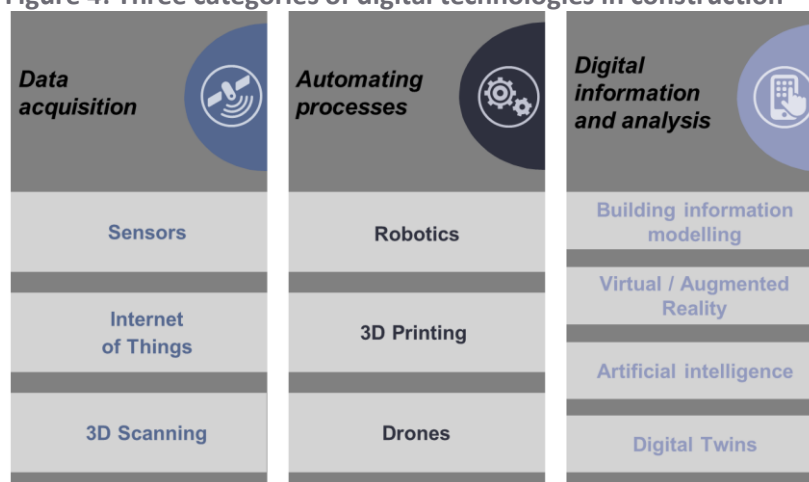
Figure 4: Three categories of digital technologies in construction

Data acquisition

Sensors

Internet of Things

3D Scanning

Automating processes

Robotics

3D Printing

Drones

Digital information and analysis

Building information modelling

Virtual / Augmented Reality

Artificial intelligence

Digital Twins